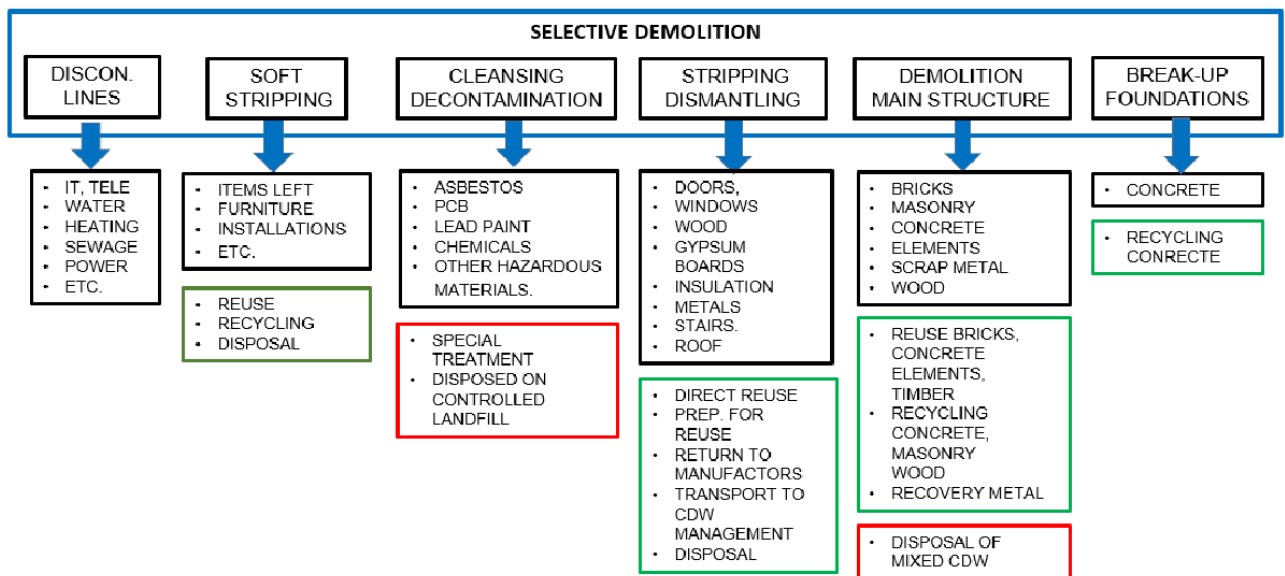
SELECTIVE DEMOLITION

DISCON. LINES

SOFT STRIPPING

CLEANSING DECONTAMINATION

STRIPPING DISMANTLING

DEMOLITION MAIN STRUCTURE

BREAK-UP FOUNDATIONS

- IT, TELE
- WATER
- HEATING
- SEWAGE
- POWER
- ETC.

- ITEMS LEFT
- FURNITURE
- INSTALLATIONS
- ETC.

- REUSE
- RECYCLING
- DISPOSAL

- ASBESTOS
- PCB
- LEAD PAINT
- CHEMICALS
- OTHER HAZARDOUS MATERIALS.

- SPECIAL TREATMENT
- DISPOSED ON CONTROLLED LANDFILL

- DOORS,
- WINDOWS
- WOOD
- GYPSUM BOARDS
- INSULATION
- METALS
- STAIRS.
- ROOF

- DIRECT REUSE
- PREP. FOR REUSE
- RETURN TO MANUFACTORS
- TRANSPORT TO CDW MANAGEMENT
- DISPOSAL

- BRICKS
- MASONRY
- CONCRETE
- ELEMENTS
- SCRAP METAL
- WOOD

- REUSE BRICKS, CONCRETE ELEMENTS, TIMBER
- RECYCLING CONCRETE, MASONRY WOOD
- RECOVERY METAL

- DISPOSAL OF MIXED CDW

- CONCRETE

- RECYCLING CONRECTE